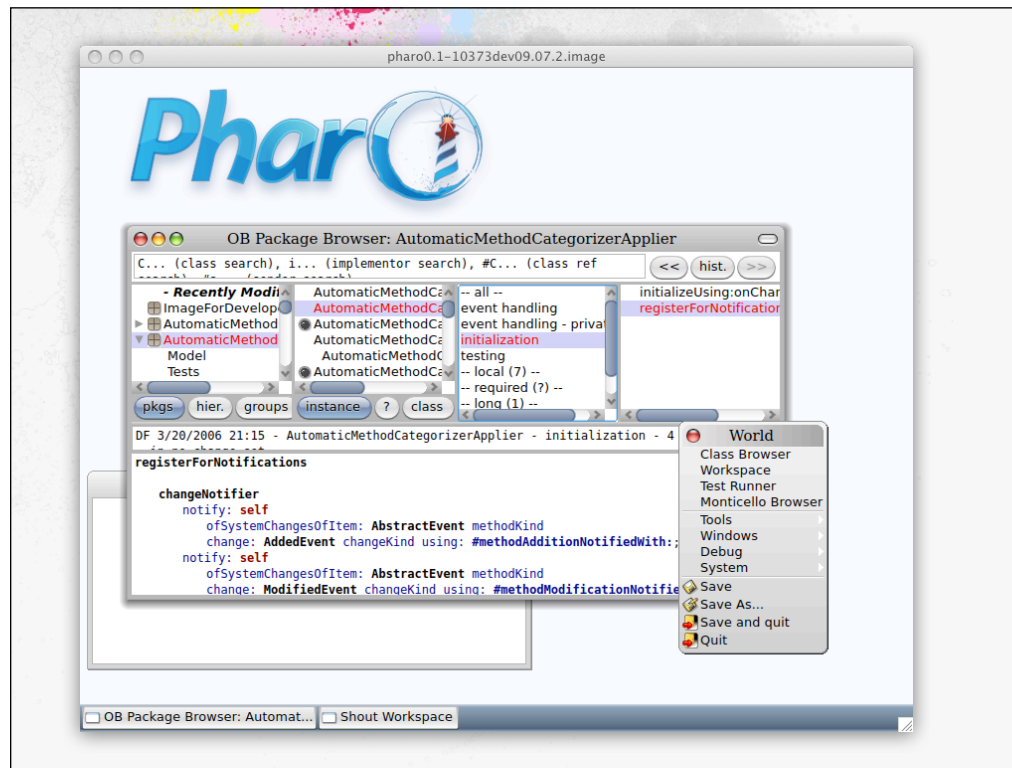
pharo0.1-10373dev09.07.2.image

Phar

OB Package Browser: AutomaticMethodCategorizerApplier

C... (class search), i... (implementor search), #C... (class ref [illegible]

<< hist. >>

- Recently Modi
ImageForDevelop
AutomaticMethod
AutomaticMethod
Model
Tests

AutomaticMethodCa
AutomaticMethodCa
AutomaticMethodCa
AutomaticMethodCa
AutomaticMethodC
AutomaticMethodCa

-- all --
event handling
event handling - privat
initialization
testing
-- local (7) --
-- required (?) --
-- long (1) --

initializeUsing:onChar
registerForNotification

pkgs hier. groups instance ? class

DF 3/20/2006 21:15 - AutomaticMethodCategorizerApplier - initialization - 4

registerForNotifications

changeNotifier
notify: self
ofSystemChangesOfItem: AbstractEvent methodKind
change: AddedEvent changeKind using: #methodAdditionNotifiedWith:;
notify: self
ofSystemChangesOfItem: AbstractEvent methodKind
change: ModifiedEvent changeKind using: #methodModificationNotifie

World
Class Browser
Workspace
Test Runner
Monticello Browser
Tools
Windows
Debug
System
Save
Save As...
Save and quit
Quit

OB Package Browser: Automat...
Shout Workspace